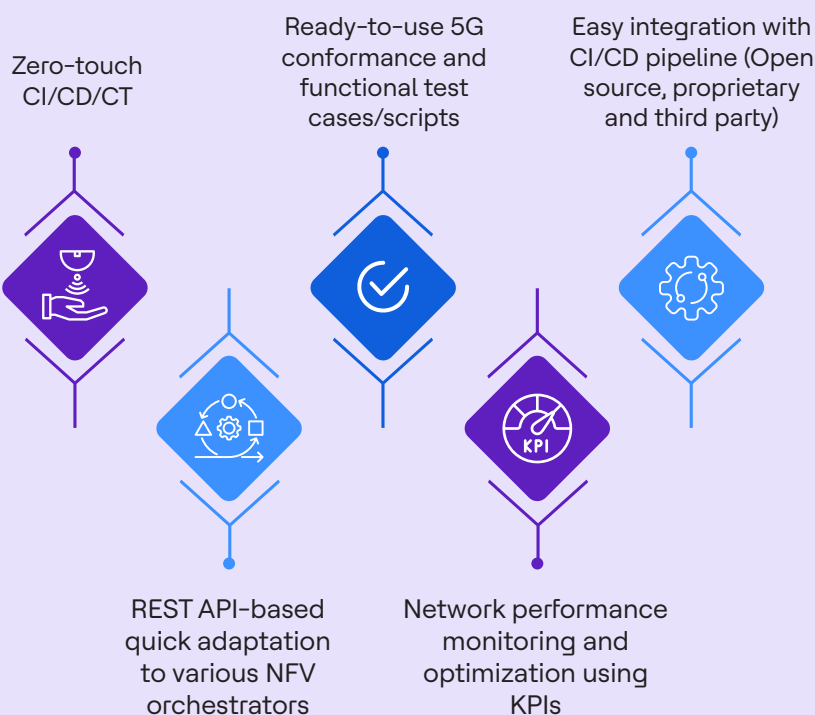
Zero-touch CI/CD/CT

Ready-to-use 5G conformance and functional test cases/scripts

Easy integration with CI/CD pipeline (Open source, proprietary and third party)

KPI

REST API-based quick adaptation to various NFV orchestrators

Network performance monitoring and optimization using KPIs